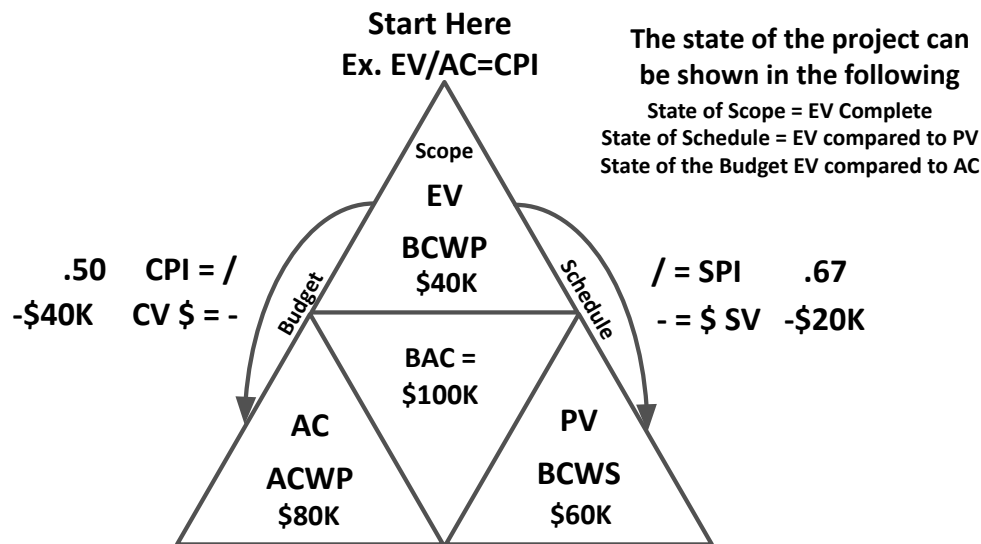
Start Here
Ex. EV/AC=CPI

The state of the project can be shown in the following
State of Scope = EV Complete
State of Schedule = EV compared to PV
State of the Budget EV compared to AC

Scope
EV
BCWP
\$40K

.50 CPI = /
-\$40K CV \$ = -

Budget

Schedule

/ = SPI .67
- = \$ SV -\$20K

BAC =
\$100K

AC
ACWP
\$80K

PV
BCWS
\$60K